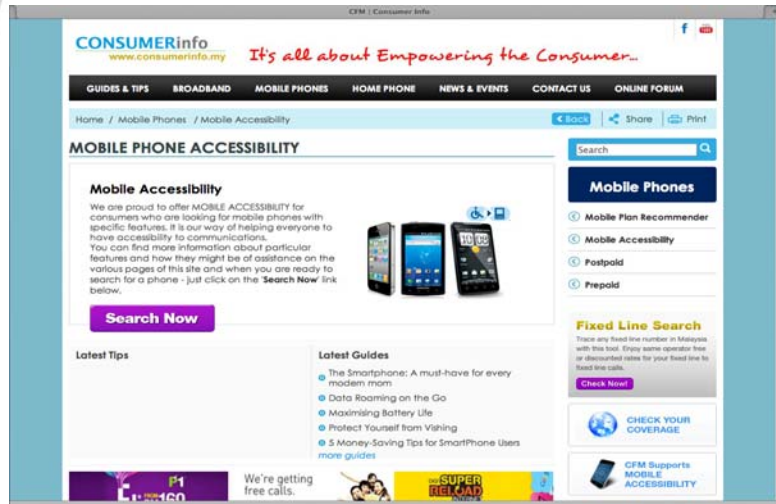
CFM | Consumer Info

CONSUMERinfo
www.consumerinfo.my

It's all about Empowering the Consumer...

GUIDES & TIPS BROADBAND MOBILE PHONES HOME PHONE NEWS & EVENTS CONTACT US ONLINE FORUM

Home / Mobile Phones / Mobile Accessibility

Back Share Print

MOBILE PHONE ACCESSIBILITY

Search

Mobile Accessibility

We are proud to offer MOBILE ACCESSIBILITY for consumers who are looking for mobile phones with specific features. It is our way of helping everyone to have accessibility to communications.
You can find more information about particular features and how they might be of assistance on the various pages of this site and when you are ready to search for a phone - just click on the 'Search Now' link below.

Search Now

Mobile Phones

Mobile Plan Recommender

Mobile Accessibility

Postpaid

Prepaid

Latest Tips

Latest Guides

The Smartphone: A must-have for every modern mom

Data Roaming on the Go

Maximising Battery Life

Protect Yourself from Vishing

5 Money-Saving Tips for SmartPhone Users

more guides

Fixed Line Search

Trace any fixed line number in Malaysia with this tool. Enjoy same operator free or discounted rates for your fixed line to fixed line calls.

Check Now!

CHECK YOUR COVERAGE

CFM Supports MOBILE ACCESSIBILITY

P1

160

We're getting free calls.

SUPER RELOAD